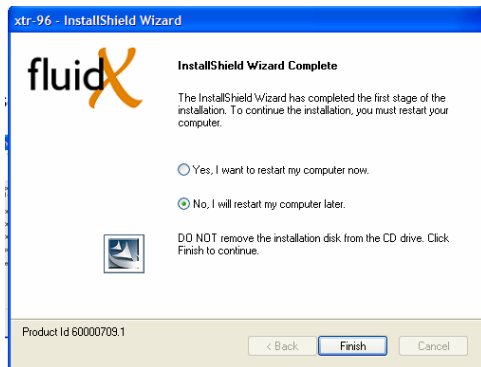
xtr-96 - InstallShield Wizard

fluidX

InstallShield Wizard Complete

The InstallShield Wizard has completed the first stage of the installation. To continue the installation, you must restart your computer.

Yes, I want to restart my computer now.

No, I will restart my computer later.

DO NOT remove the installation disk from the CD drive. Click Finish to continue.

Product Id 60000709.1

< Back

Finish

Cancel